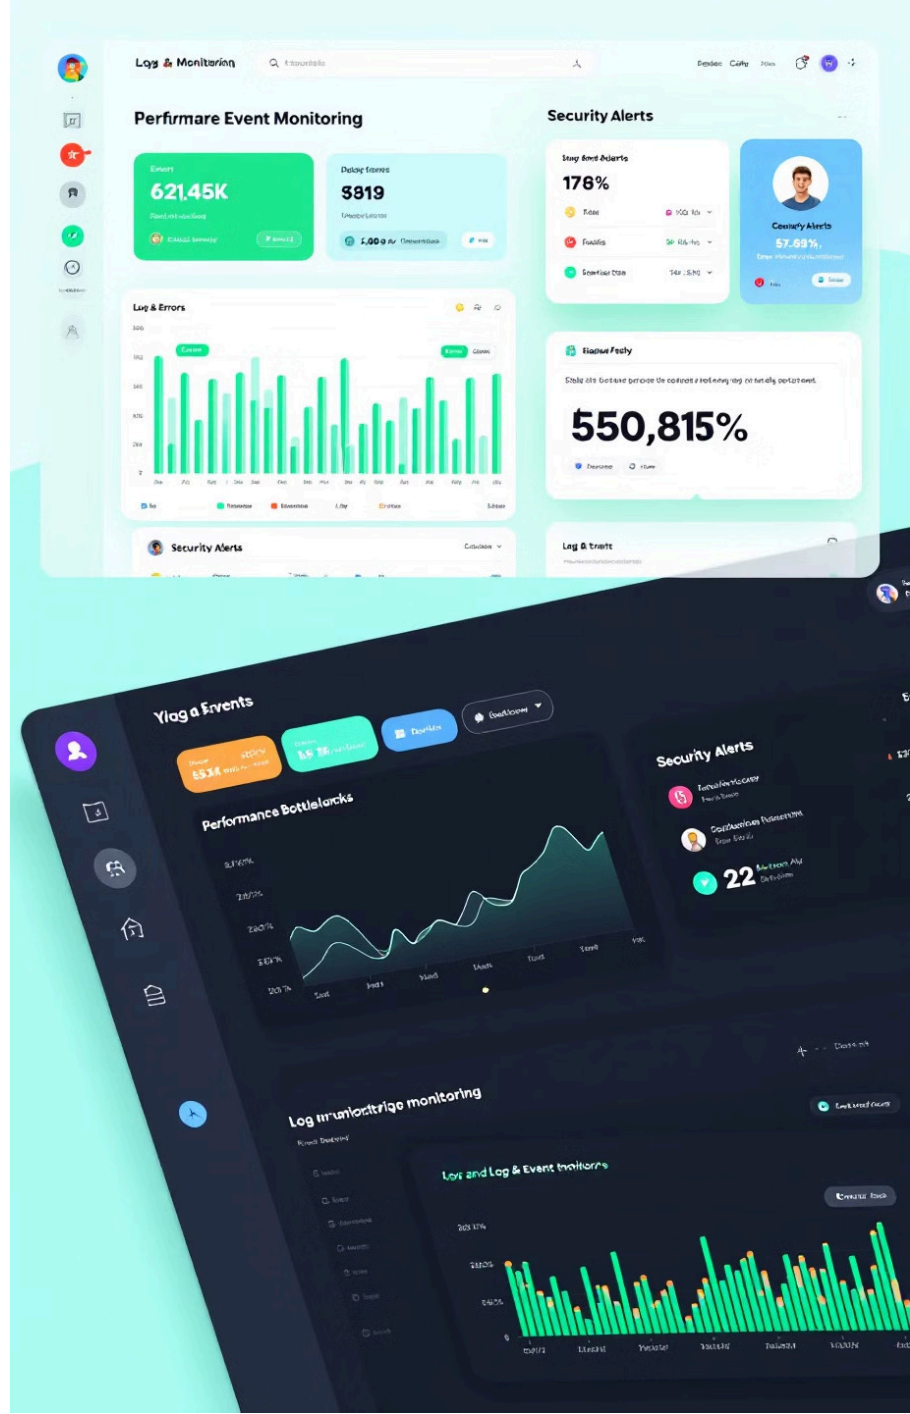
Log & Monitorion

Perfirmare Event Monitoring

Security Alerts

Errors
621,45K

$819

176%

Cecurity Alerts
57.69%

Log & Errors

Hausu Fecty

550,815%

Security Alerts

Log & tranfe

Ylag a Events

Security Alerts

Performance Bottlelacks

22

Log unmunlortrigo monitoring

Log and Log & Event tmitorrs